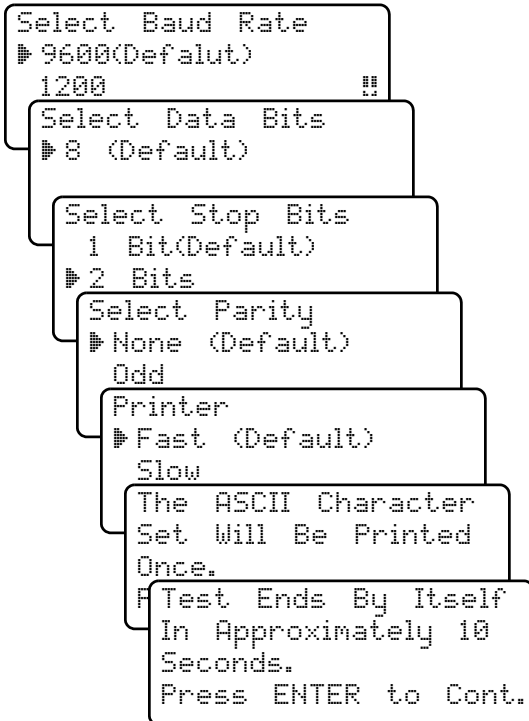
Select Baud Rate
▶9600(Defalut)
1200

Select Data Bits
▶8 (Default)

Select Stop Bits
1 Bit(Default)
▶2 Bits

Select Parity
▶None (Default)
Odd

Printer
▶Fast (Default)
Slow

The ASCII Character
Set Will Be Printed
Once.
P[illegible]

Test Ends By Itself
In Approximately 10
Seconds.
Press ENTER to Cont.